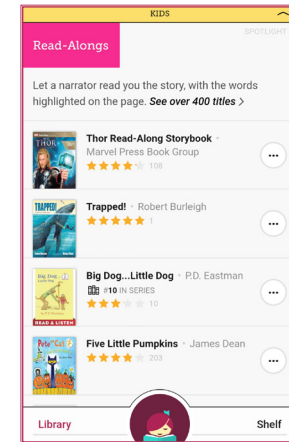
KIDS

Read-Alongs

SPOTLIGHT

Let a narrator read you the story, with the words highlighted on the page. See over 400 titles >

THOR

Thor Read-Along Storybook · Marvel Press Book Group

108

TRAPPED!

Trapped! · Robert Burleigh

1

Big Dog...Little Dog

Big Dog...Little Dog · P.D. Eastman

#10 IN SERIES

10

READ & LISTEN

Pete the Cat

Five Little Pumpkins · James Dean

203

Library

Shelf